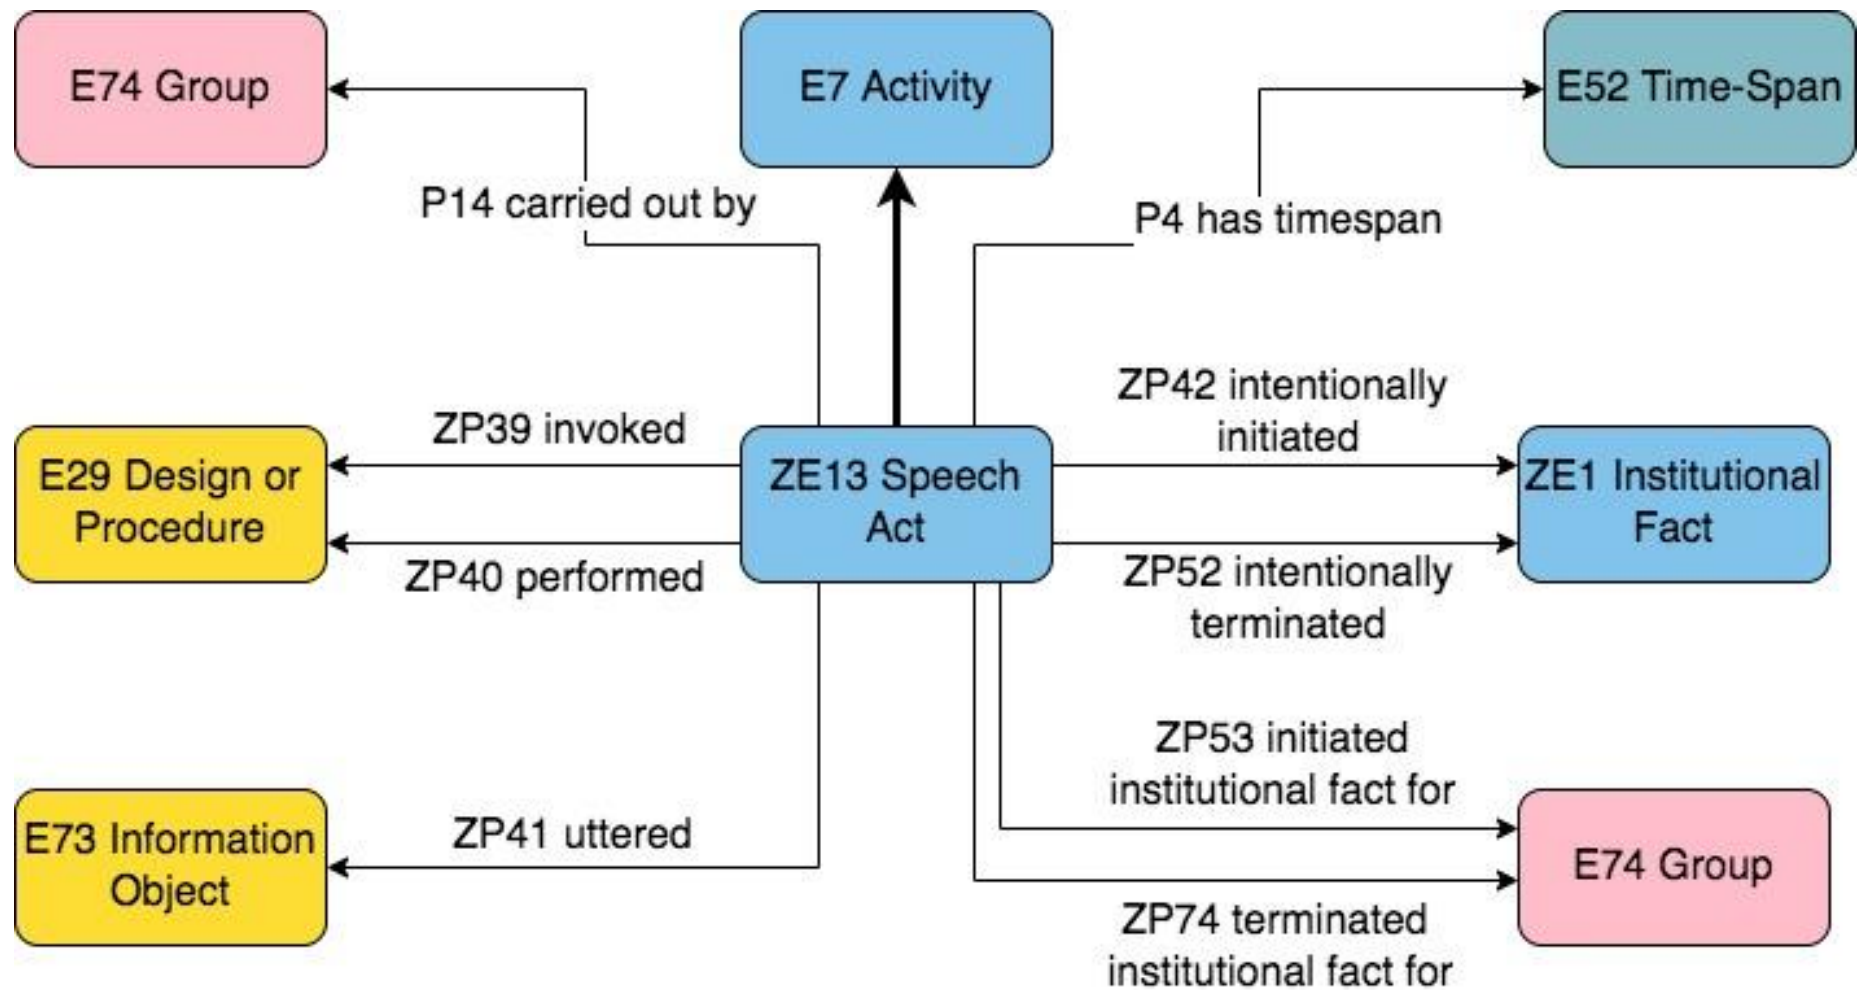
E74 Group

E7 Activity

E52 Time-Span

P14 carried out by

P4 has timespan

ZP42 intentionally initiated

ZP39 invoked

E29 Design or Procedure

ZE13 Speech Act

ZE1 Institutional Fact

ZP40 performed

ZP52 intentionally terminated

ZP53 initiated institutional fact for

E73 Information Object

ZP41 uttered

E74 Group

ZP74 terminated institutional fact for